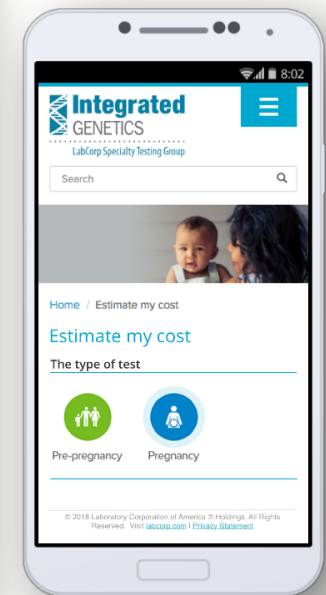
8:02

Integrated GENETICS
LabCorp Specialty Testing Group

Search

Home / Estimate my cost

Estimate my cost

The type of test

Pre-pregnancy

Pregnancy

© 2018 Laboratory Corporation of America ® Holdings. All Rights Reserved. Visit labcorp.com | Privacy Statement